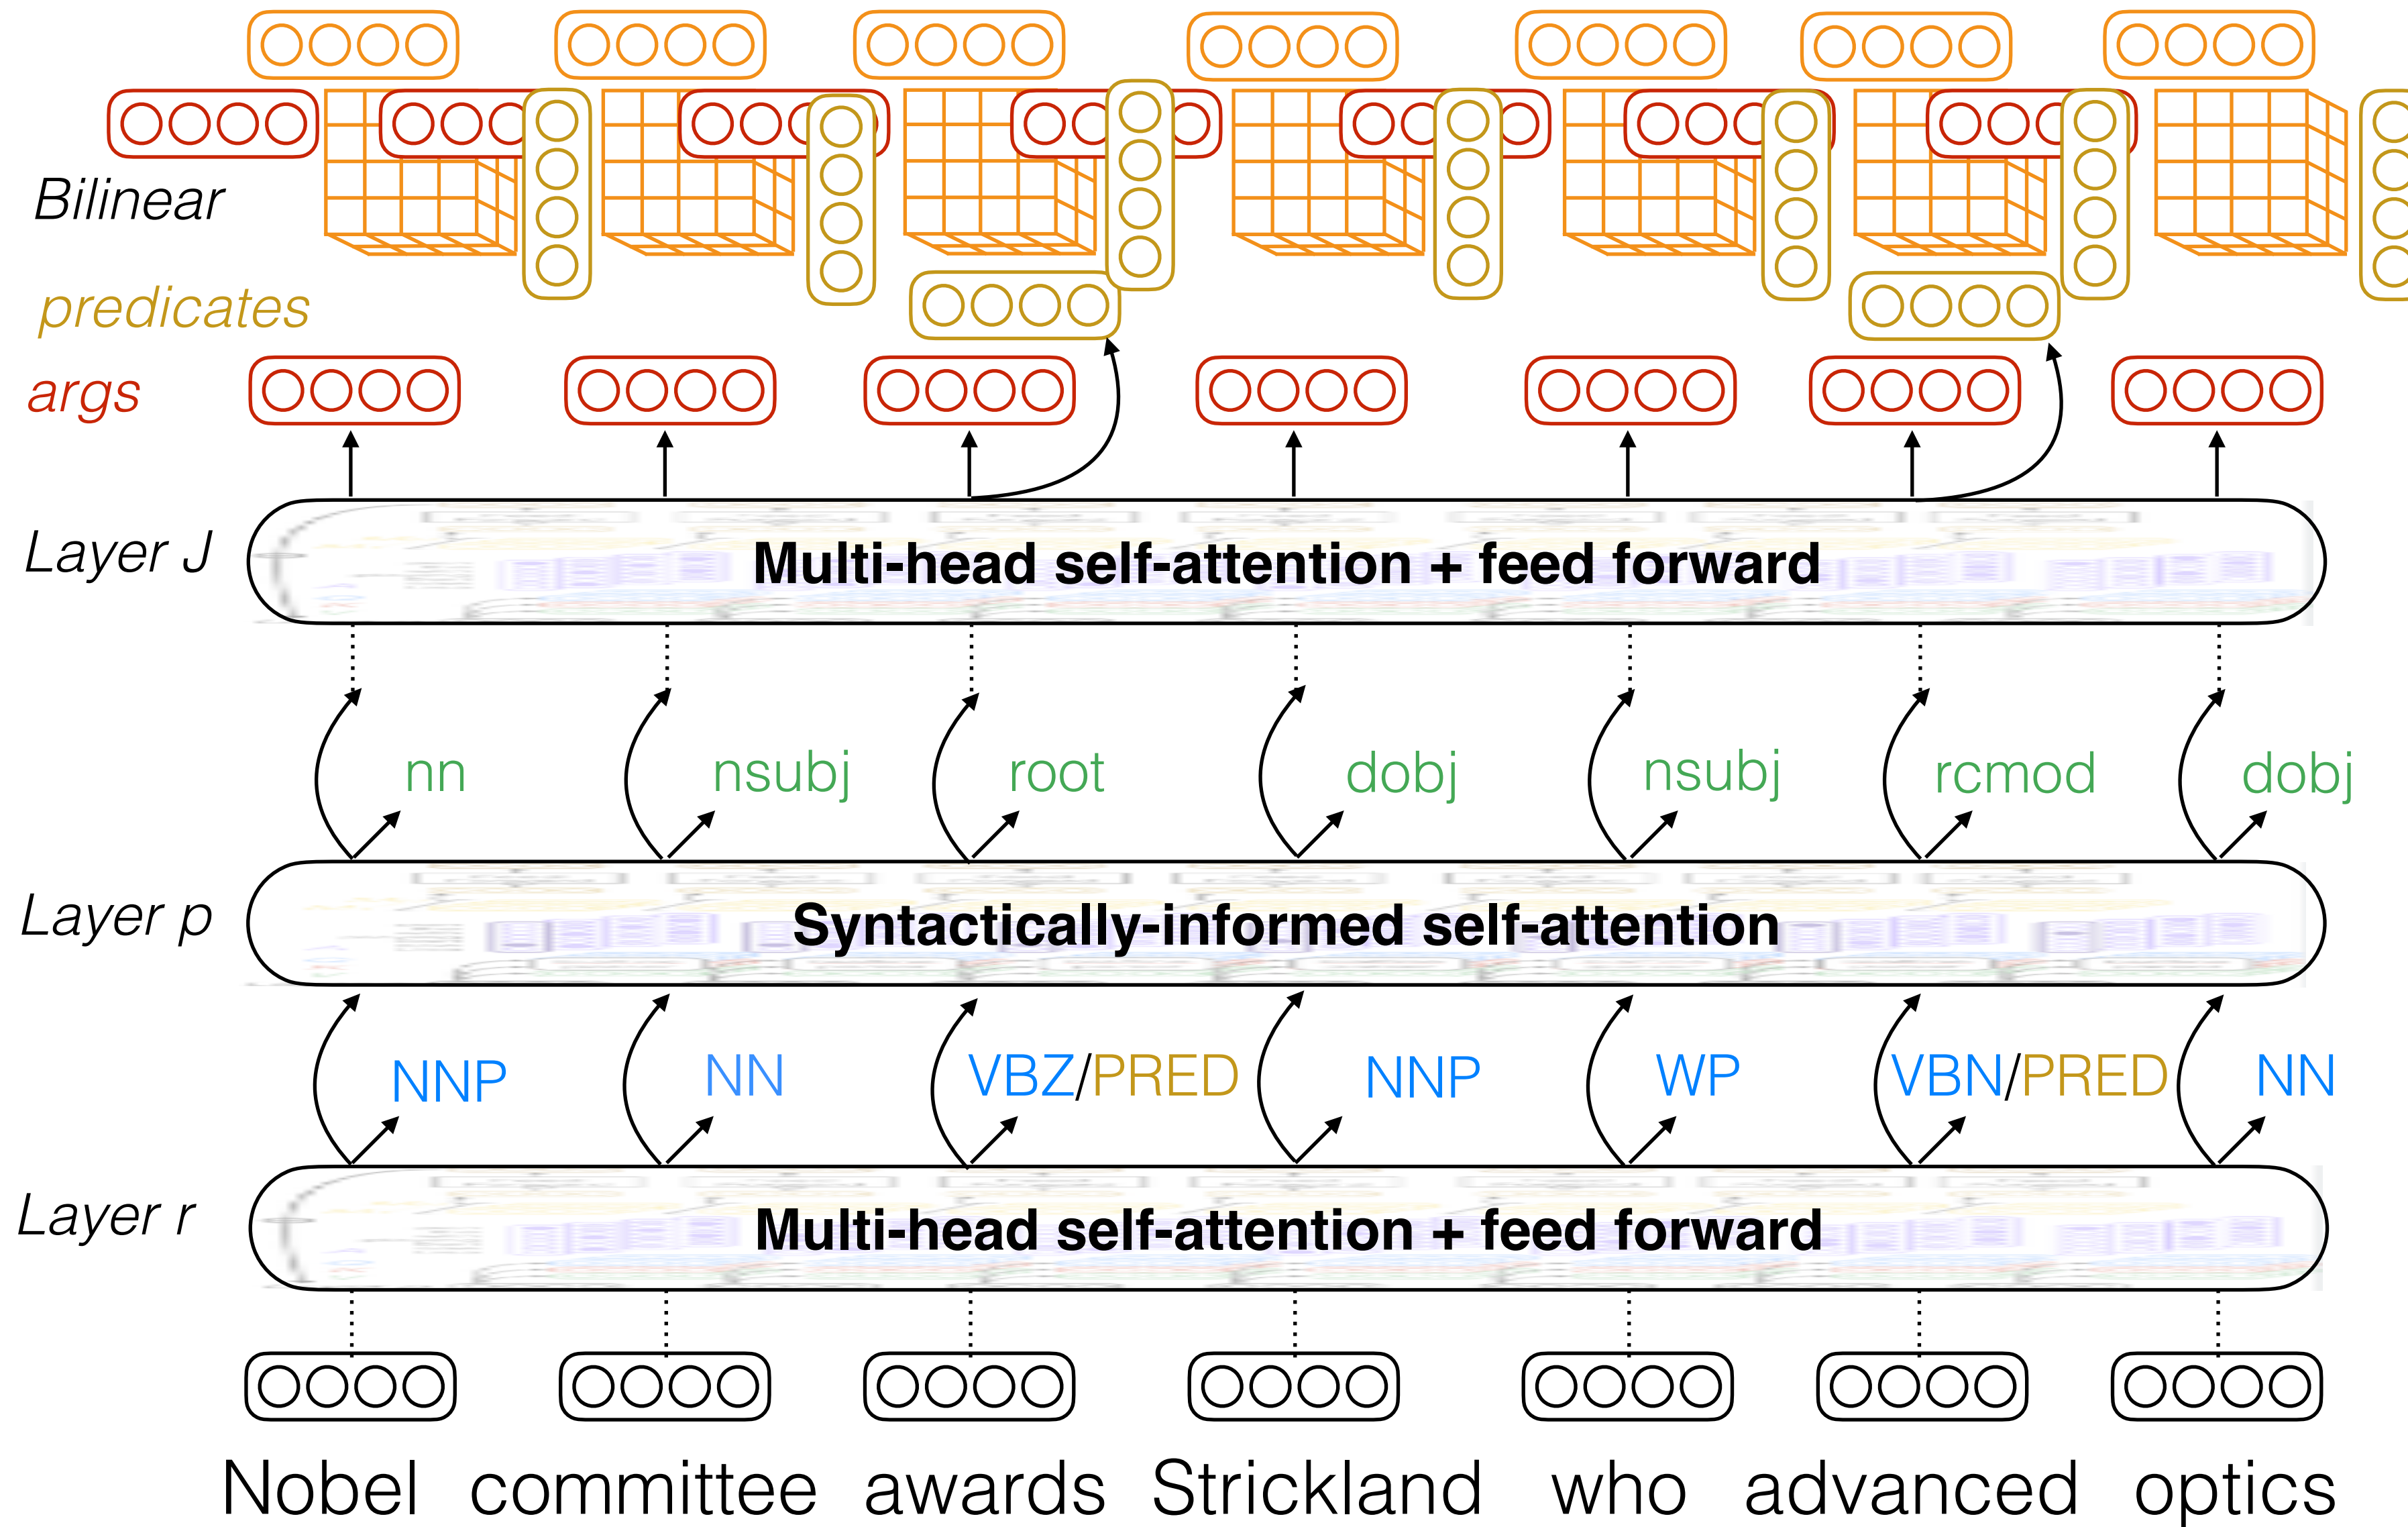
Bilinear

predicates

args

Layer J

Multi-head self-attention + feed forward

nn nsubj root dobj nsubj rcmod dobj

Layer p

Syntactically-informed self-attention

NNP NN VBZ/PRED NNP WP VBN/PRED NN

Layer r

Multi-head self-attention + feed forward

Nobel committee awards Strickland who advanced optics